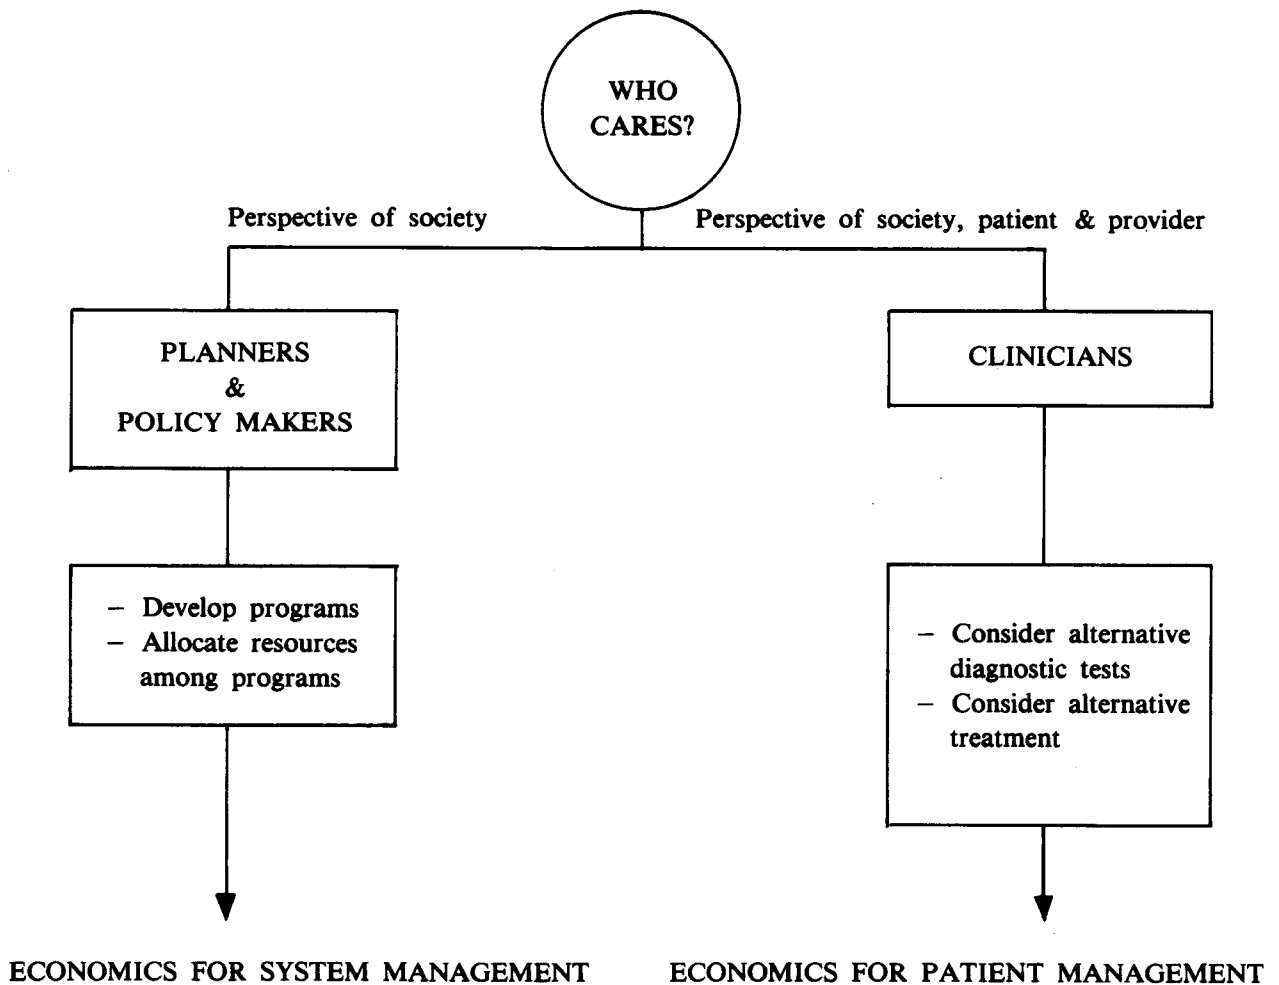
WHO CARES?

Perspective of society

Perspective of society, patient & provider

PLANNERS & POLICY MAKERS

– Develop programs
– Allocate resources among programs

ECONOMICS FOR SYSTEM MANAGEMENT

CLINICIANS

– Consider alternative diagnostic tests
– Consider alternative treatment

ECONOMICS FOR PATIENT MANAGEMENT